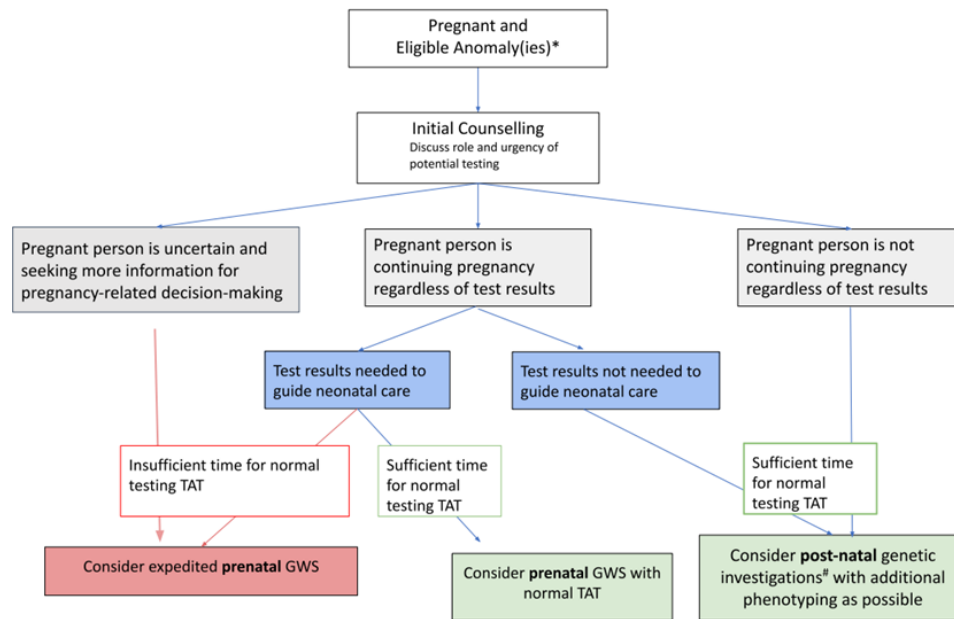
Pregnant and Eligible Anomaly(ies)*

Initial Counselling
Discuss role and urgency of potential testing

Pregnant person is uncertain and seeking more information for pregnancy-related decision-making

Pregnant person is continuing pregnancy regardless of test results

Pregnant person is not continuing pregnancy regardless of test results

Test results needed to guide neonatal care

Test results not needed to guide neonatal care

Insufficient time for normal testing TAT

Sufficient time for normal testing TAT

Sufficient time for normal testing TAT

Consider expedited **prenatal** GWS

Consider **prenatal** GWS with normal TAT

Consider **post-natal** genetic investigations$^{\#}$ with additional phenotyping as possible